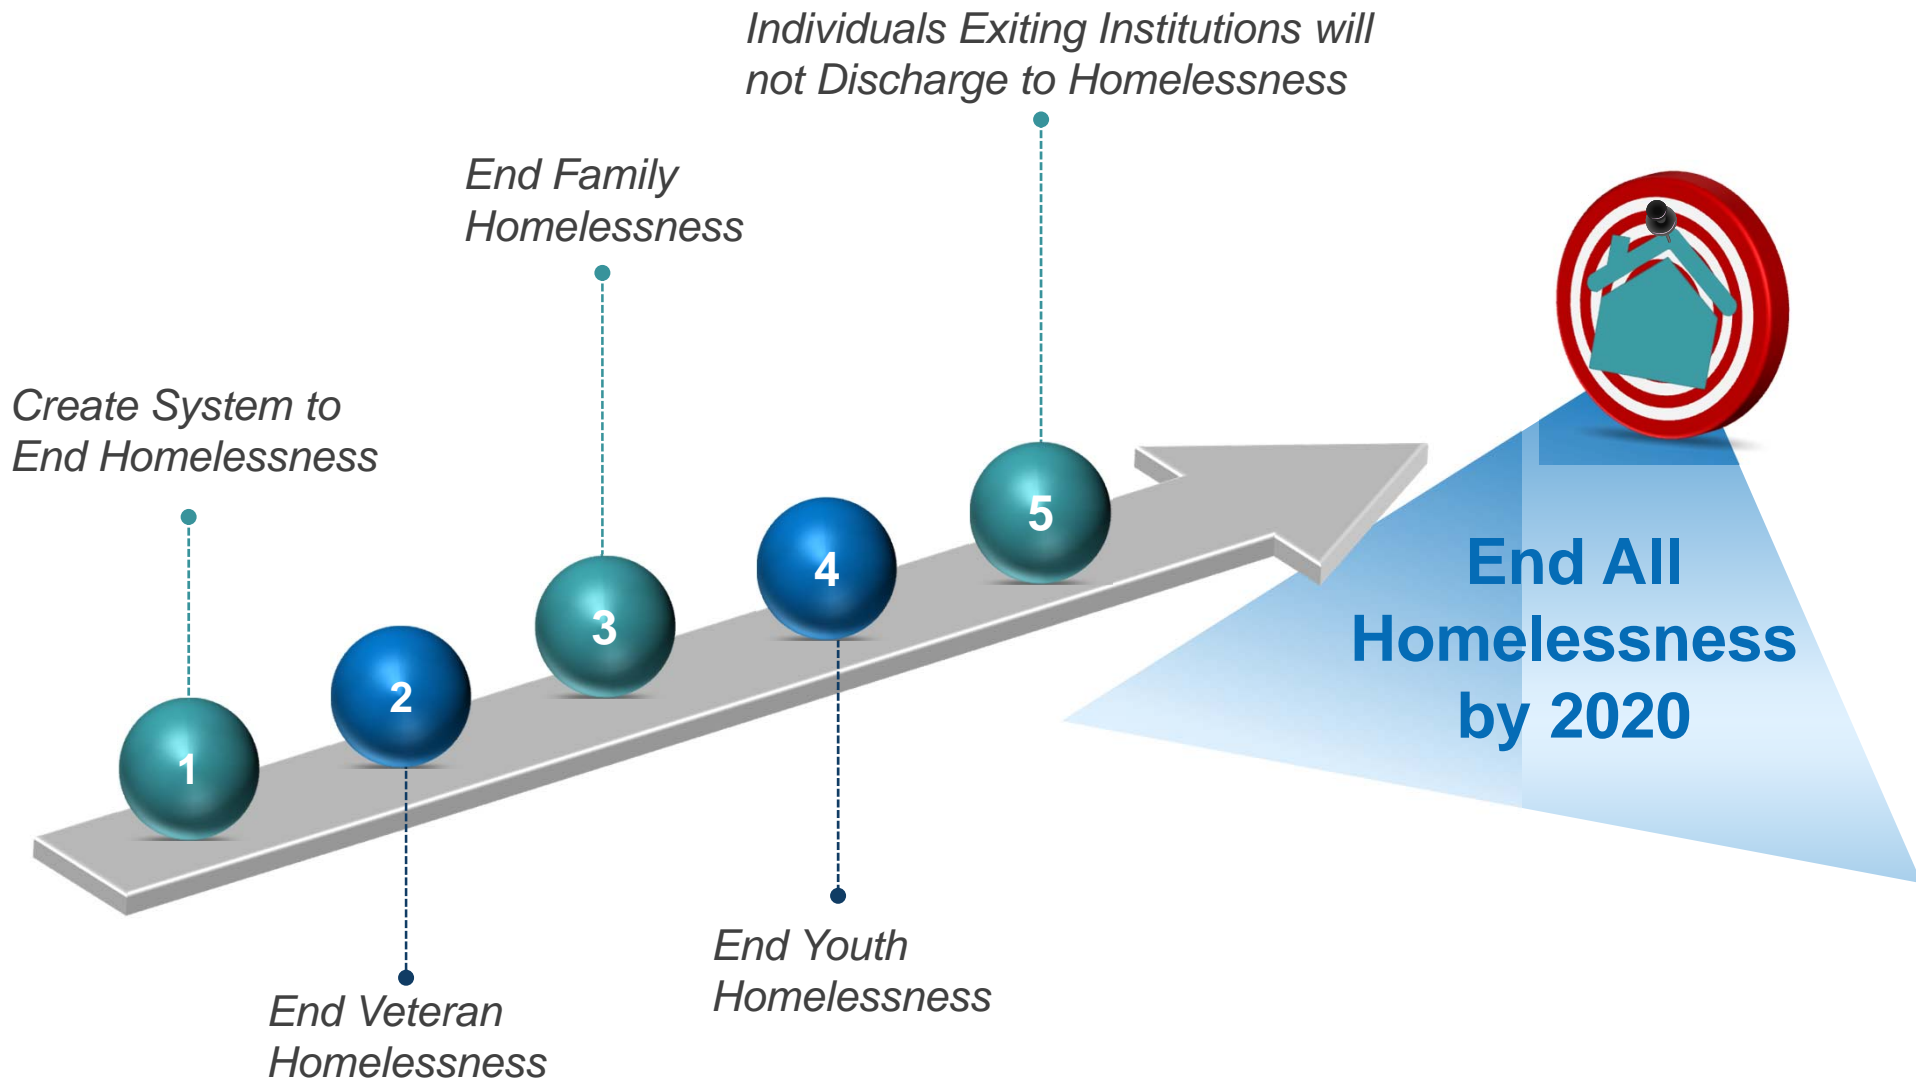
Create System to End Homelessness

1

2

End Veteran Homelessness

End Family Homelessness

3

4

End Youth Homelessness

Individuals Exiting Institutions will not Discharge to Homelessness

5

End All Homelessness by 2020